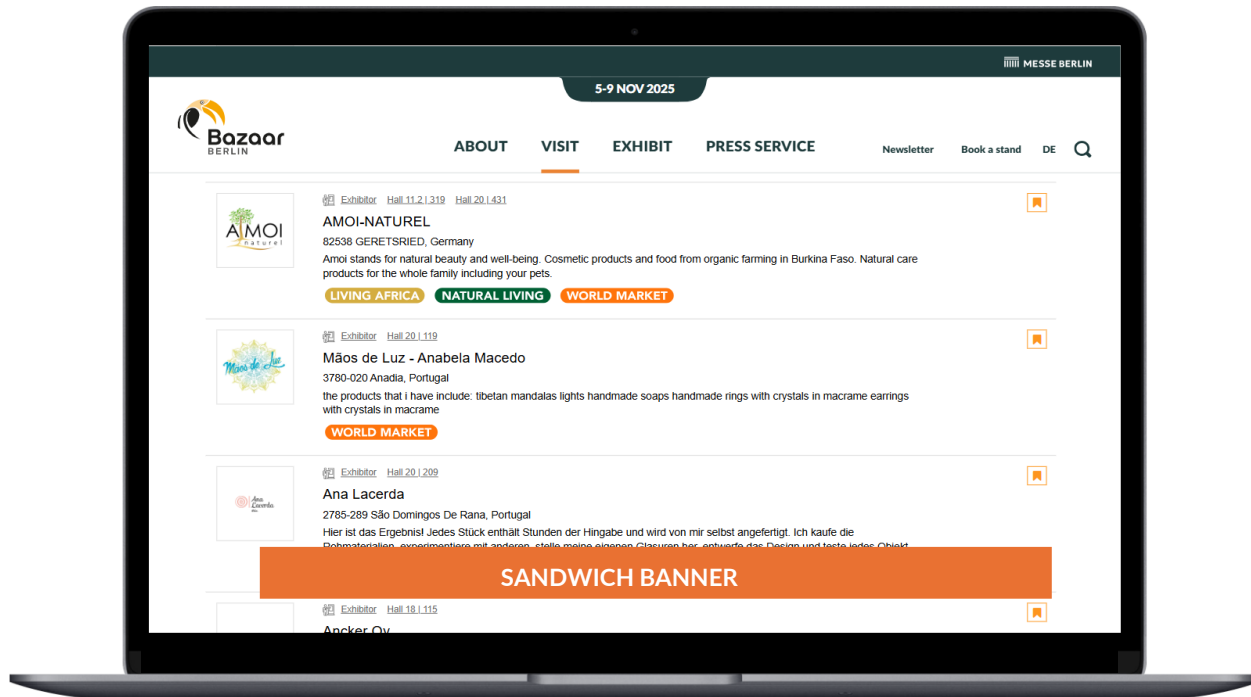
MESSE BERLIN

5-9 NOV 2025

Bazaar BERLIN

ABOUT VISIT EXHIBIT PRESS SERVICE

Newsletter Book a stand DE

AMOI naturel

Exhibitor Hall 11.2 | 319 Hall 20 | 431

AMOI-NATUREL

82538 GERETSRIED, Germany

Amoi stands for natural beauty and well-being. Cosmetic products and food from organic farming in Burkina Faso. Natural care products for the whole family including your pets.

LIVING AFRICA NATURAL LIVING WORLD MARKET

Mãos de Luz

Exhibitor Hall 20 | 119

Mãos de Luz - Anabela Macedo

3780-020 Anadia, Portugal

the products that i have include: tibetan mandalas lights handmade soaps handmade rings with crystals in macrame earrings with crystals in macrame

WORLD MARKET

Ana Lacerda

Exhibitor Hall 20 | 209

Ana Lacerda

2785-289 São Domingos De Rana, Portugal

Hier ist das Ergebnis! Jedes Stück enthält Stunden der Hingabe und wird von mir selbst angefertigt. Ich kaufe die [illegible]

SANDWICH BANNER

Exhibitor Hall 18 | 115

Ancker Oy